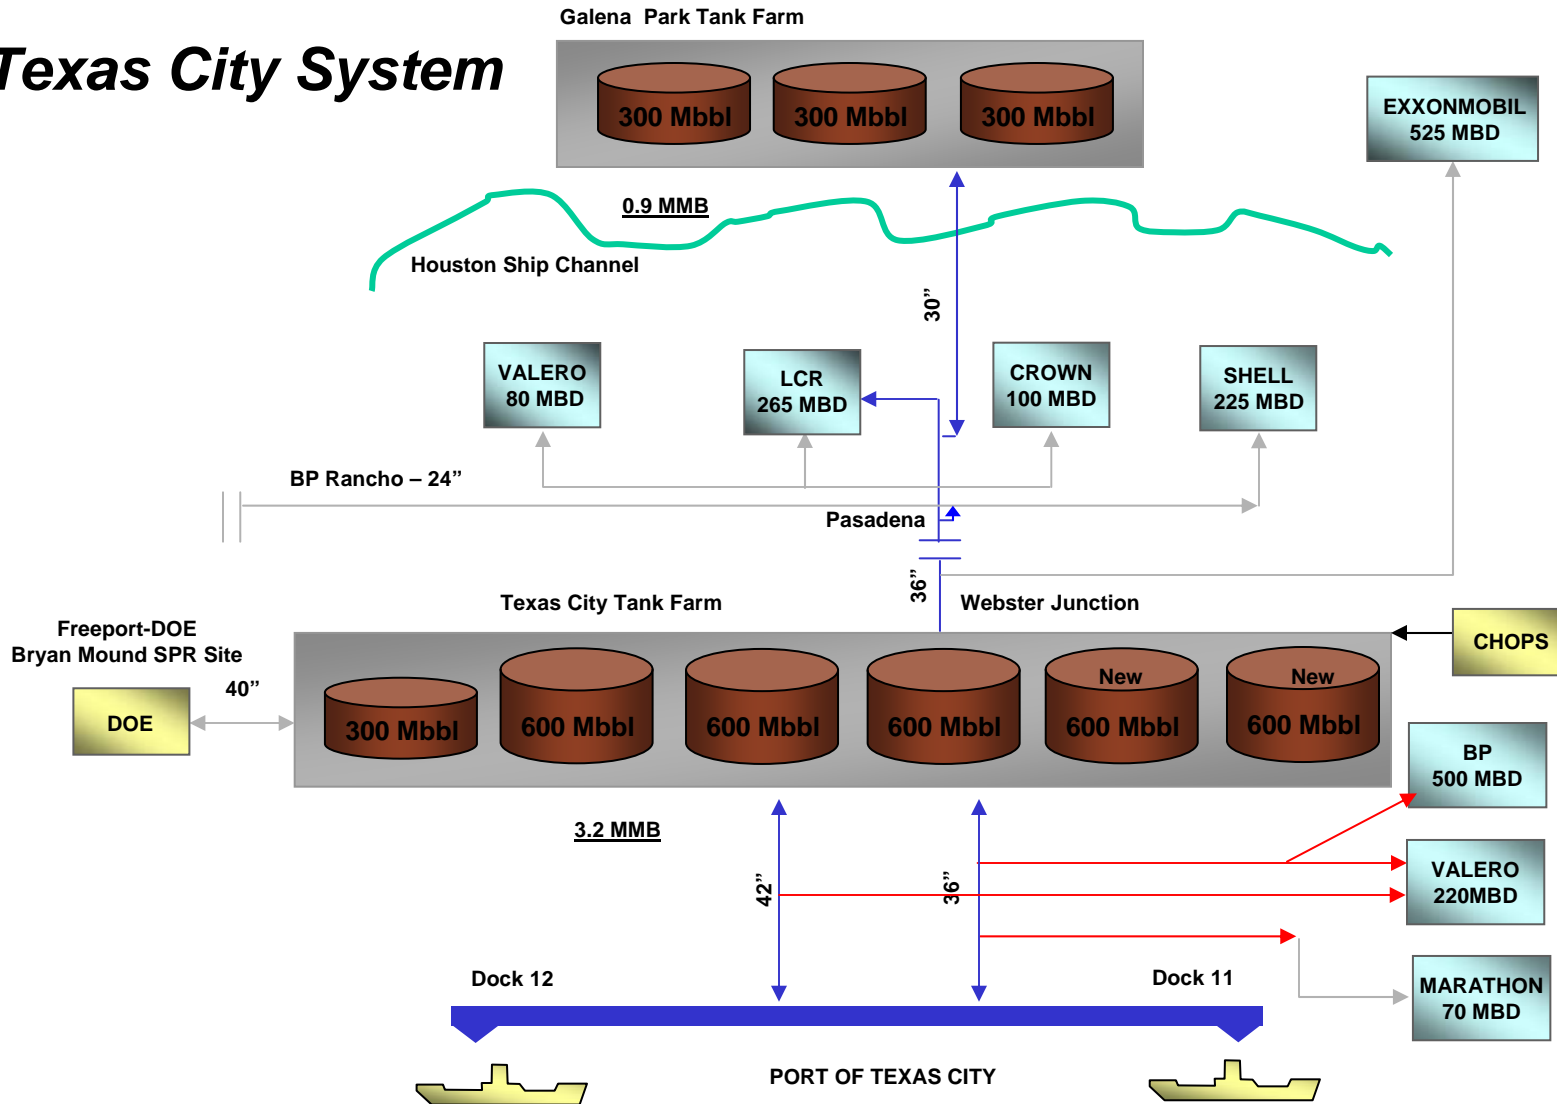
Texas City System

Galena Park Tank Farm

300 Mbbl 300 Mbbl 300 Mbbl

EXXONMOBIL 525 MBD

0.9 MMB

Houston Ship Channel

30”

VALERO 80 MBD

LCR 265 MBD

CROWN 100 MBD

SHELL 225 MBD

BP Rancho – 24”

Pasadena

36”

Webster Junction

Texas City Tank Farm

Freeport-DOE Bryan Mound SPR Site

CHOPS

40”

DOE

300 Mbbl 600 Mbbl 600 Mbbl 600 Mbbl New 600 Mbbl New 600 Mbbl

BP 500 MBD

3.2 MMB

42”

36”

VALERO 220MBD

MARATHON 70 MBD

Dock 12

Dock 11

PORT OF TEXAS CITY